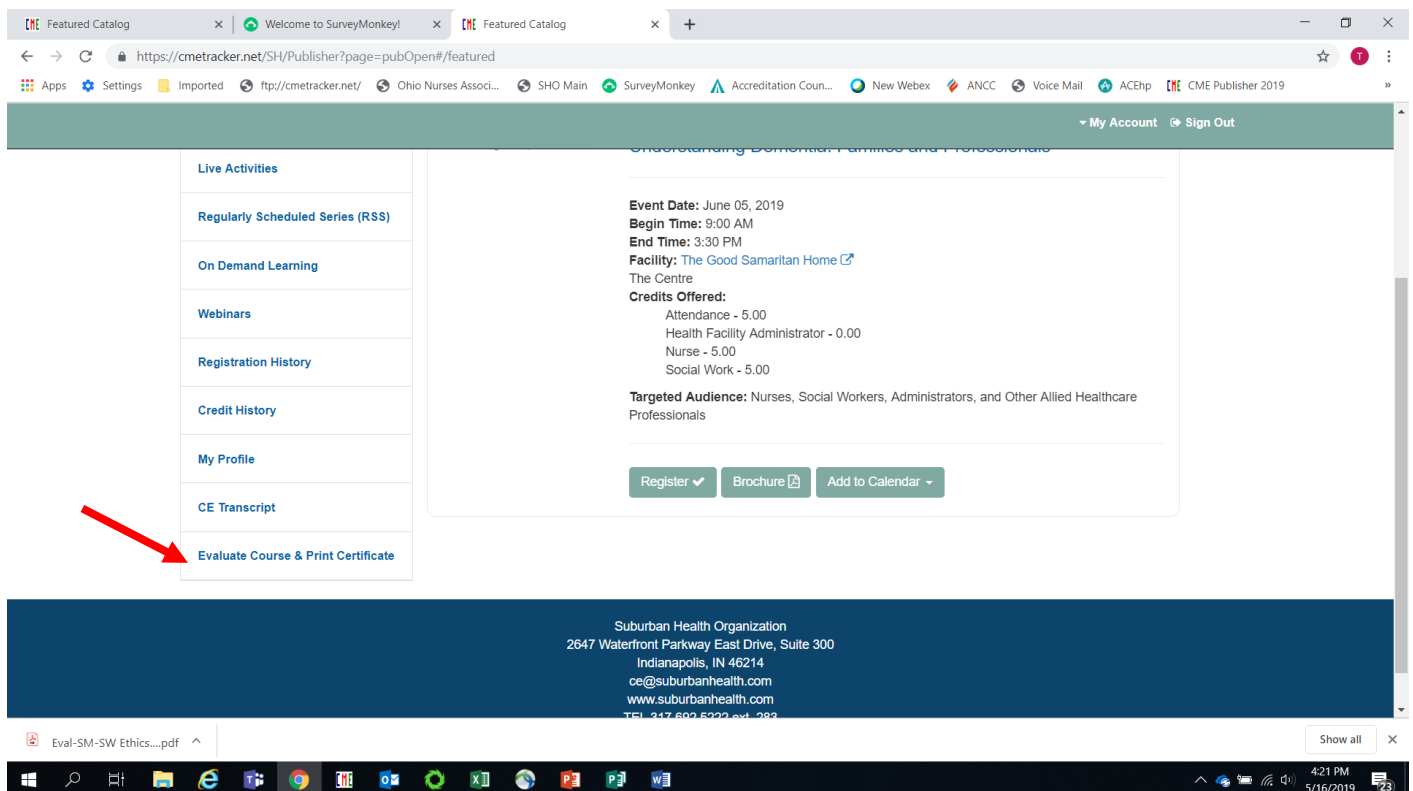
CME Featured Catalog ×
Welcome to SurveyMonkey! ×
CME Featured Catalog ×
+

https://cmetracker.net/SH/Publisher?page=pubOpen#/featured

Apps Settings Imported ftp://cmetracker.net/ Ohio Nurses Associ... SHO Main SurveyMonkey Accreditation Coun... New Webex ANCC Voice Mail ACEhp CME Publisher 2019 »

My Account Sign Out

Live Activities
Regularly Scheduled Series (RSS)
On Demand Learning
Webinars
Registration History
Credit History
My Profile
CE Transcript
Evaluate Course & Print Certificate

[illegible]

Event Date: June 05, 2019
Begin Time: 9:00 AM
End Time: 3:30 PM
Facility: The Good Samaritan Home
The Centre
Credits Offered:
Attendance - 5.00
Health Facility Administrator - 0.00
Nurse - 5.00
Social Work - 5.00

Targeted Audience: Nurses, Social Workers, Administrators, and Other Allied Healthcare Professionals

Register Brochure Add to Calendar

Suburban Health Organization
2647 Waterfront Parkway East Drive, Suite 300
Indianapolis, IN 46214
ce@suburbanhealth.com
www.suburbanhealth.com
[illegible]

Eval-SM-SW Ethics....pdf
Show all ×

4:21 PM
5/16/2019
23